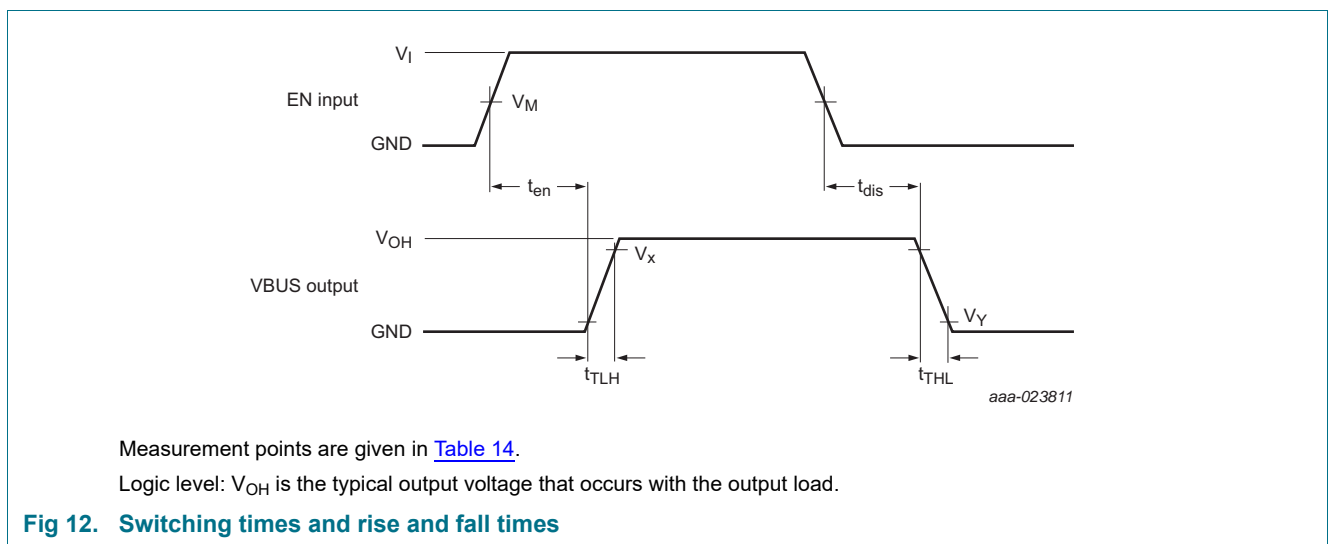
$V_I$

EN input

$V_M$

GND

$t_{en}$

$t_{dis}$

$V_{OH}$

$V_x$

VBUS output

GND

$V_Y$

$t_{TLH}$

$t_{THL}$

aaa-023811

Measurement points are given in Table 14.

Logic level: $V_{OH}$ is the typical output voltage that occurs with the output load.

Fig 12. Switching times and rise and fall times